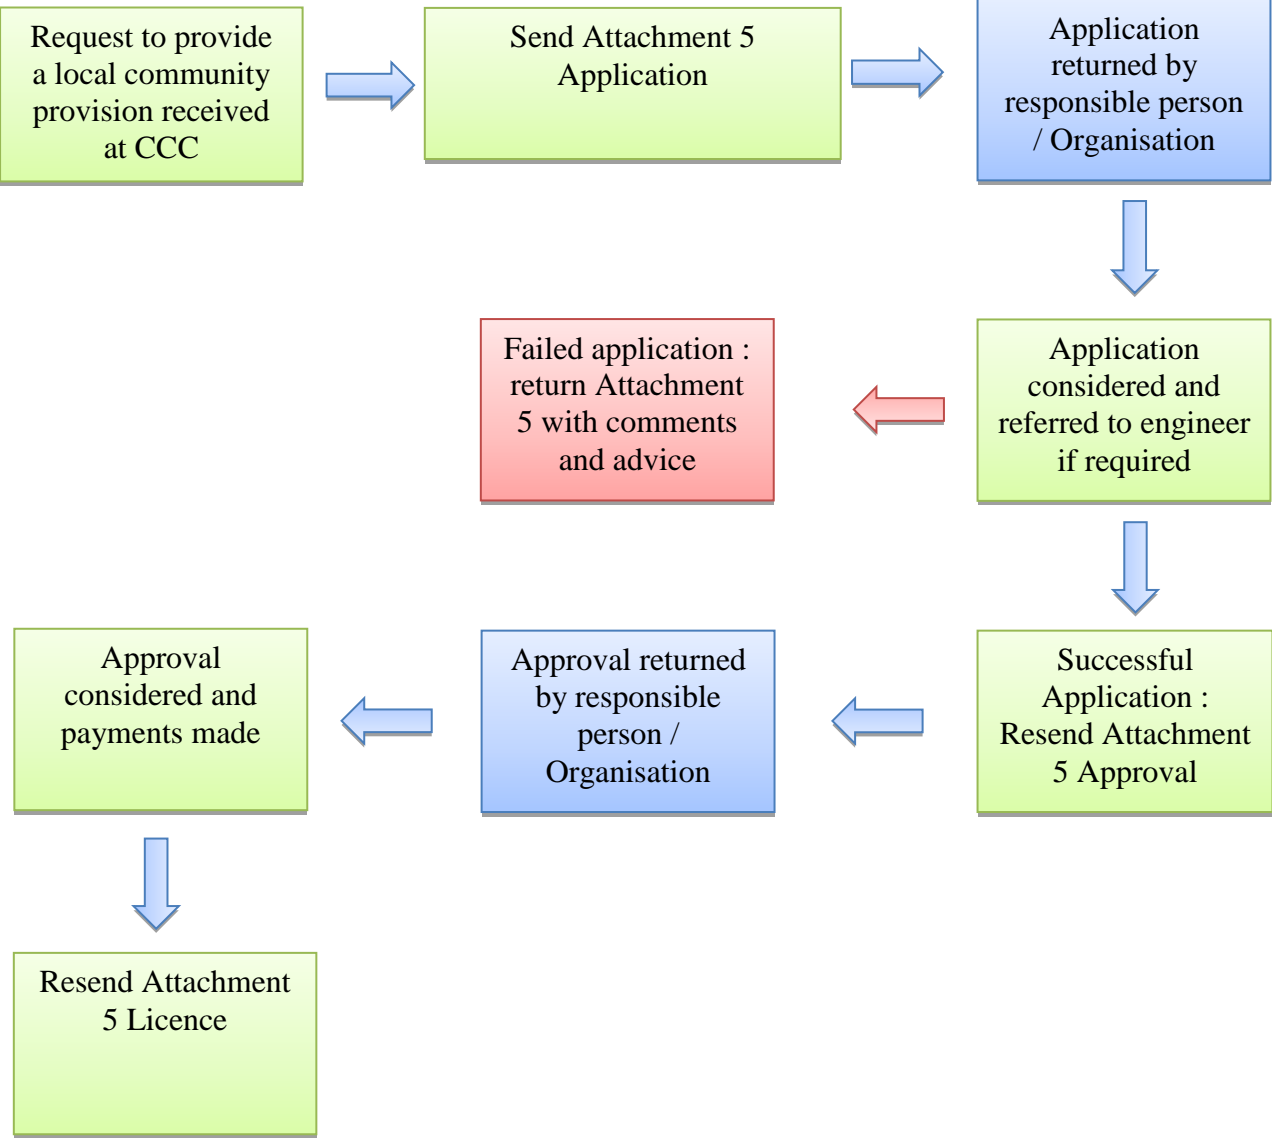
Request to provide a local community provision received at CCC

Send Attachment 5 Application

Application returned by responsible person / Organisation

Application considered and referred to engineer if required

Failed application : return Attachment 5 with comments and advice

Successful Application : Resend Attachment 5 Approval

Approval returned by responsible person / Organisation

Approval considered and payments made

Resend Attachment 5 Licence